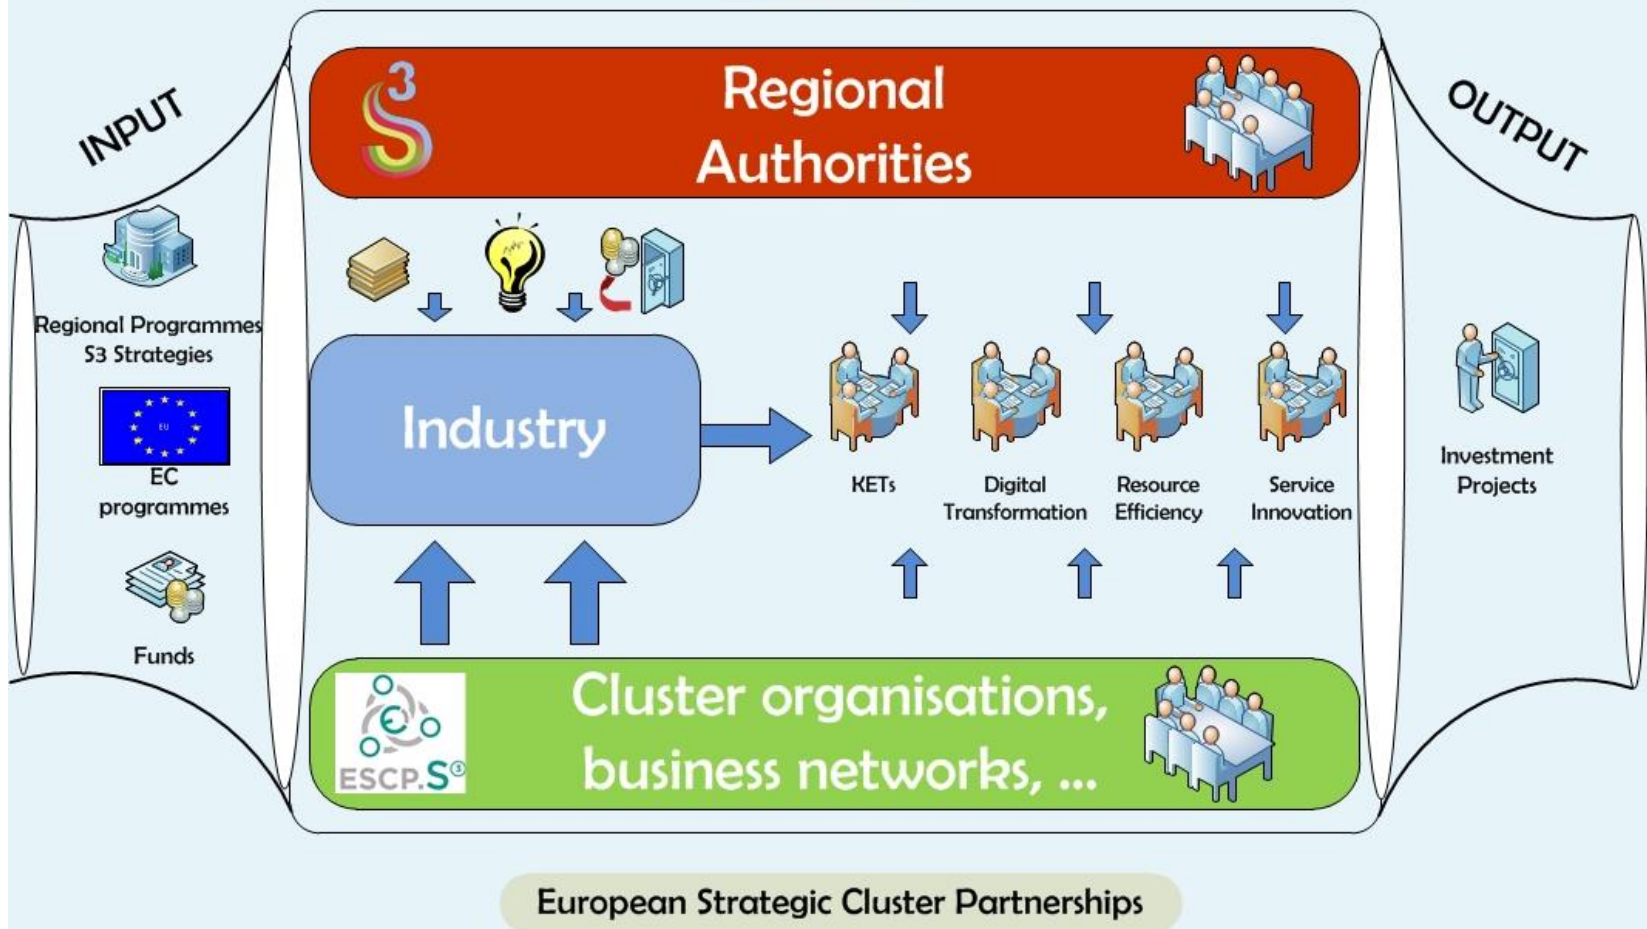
INPUT

OUTPUT

3 S

Regional Authorities

Regional Programmes S3 Strategies

EU

EC programmes

Funds

Industry

KETs

Digital Transformation

Resource Efficiency

Service Innovation

Investment Projects

ESCP.S³

Cluster organisations, business networks, ...

European Strategic Cluster Partnerships